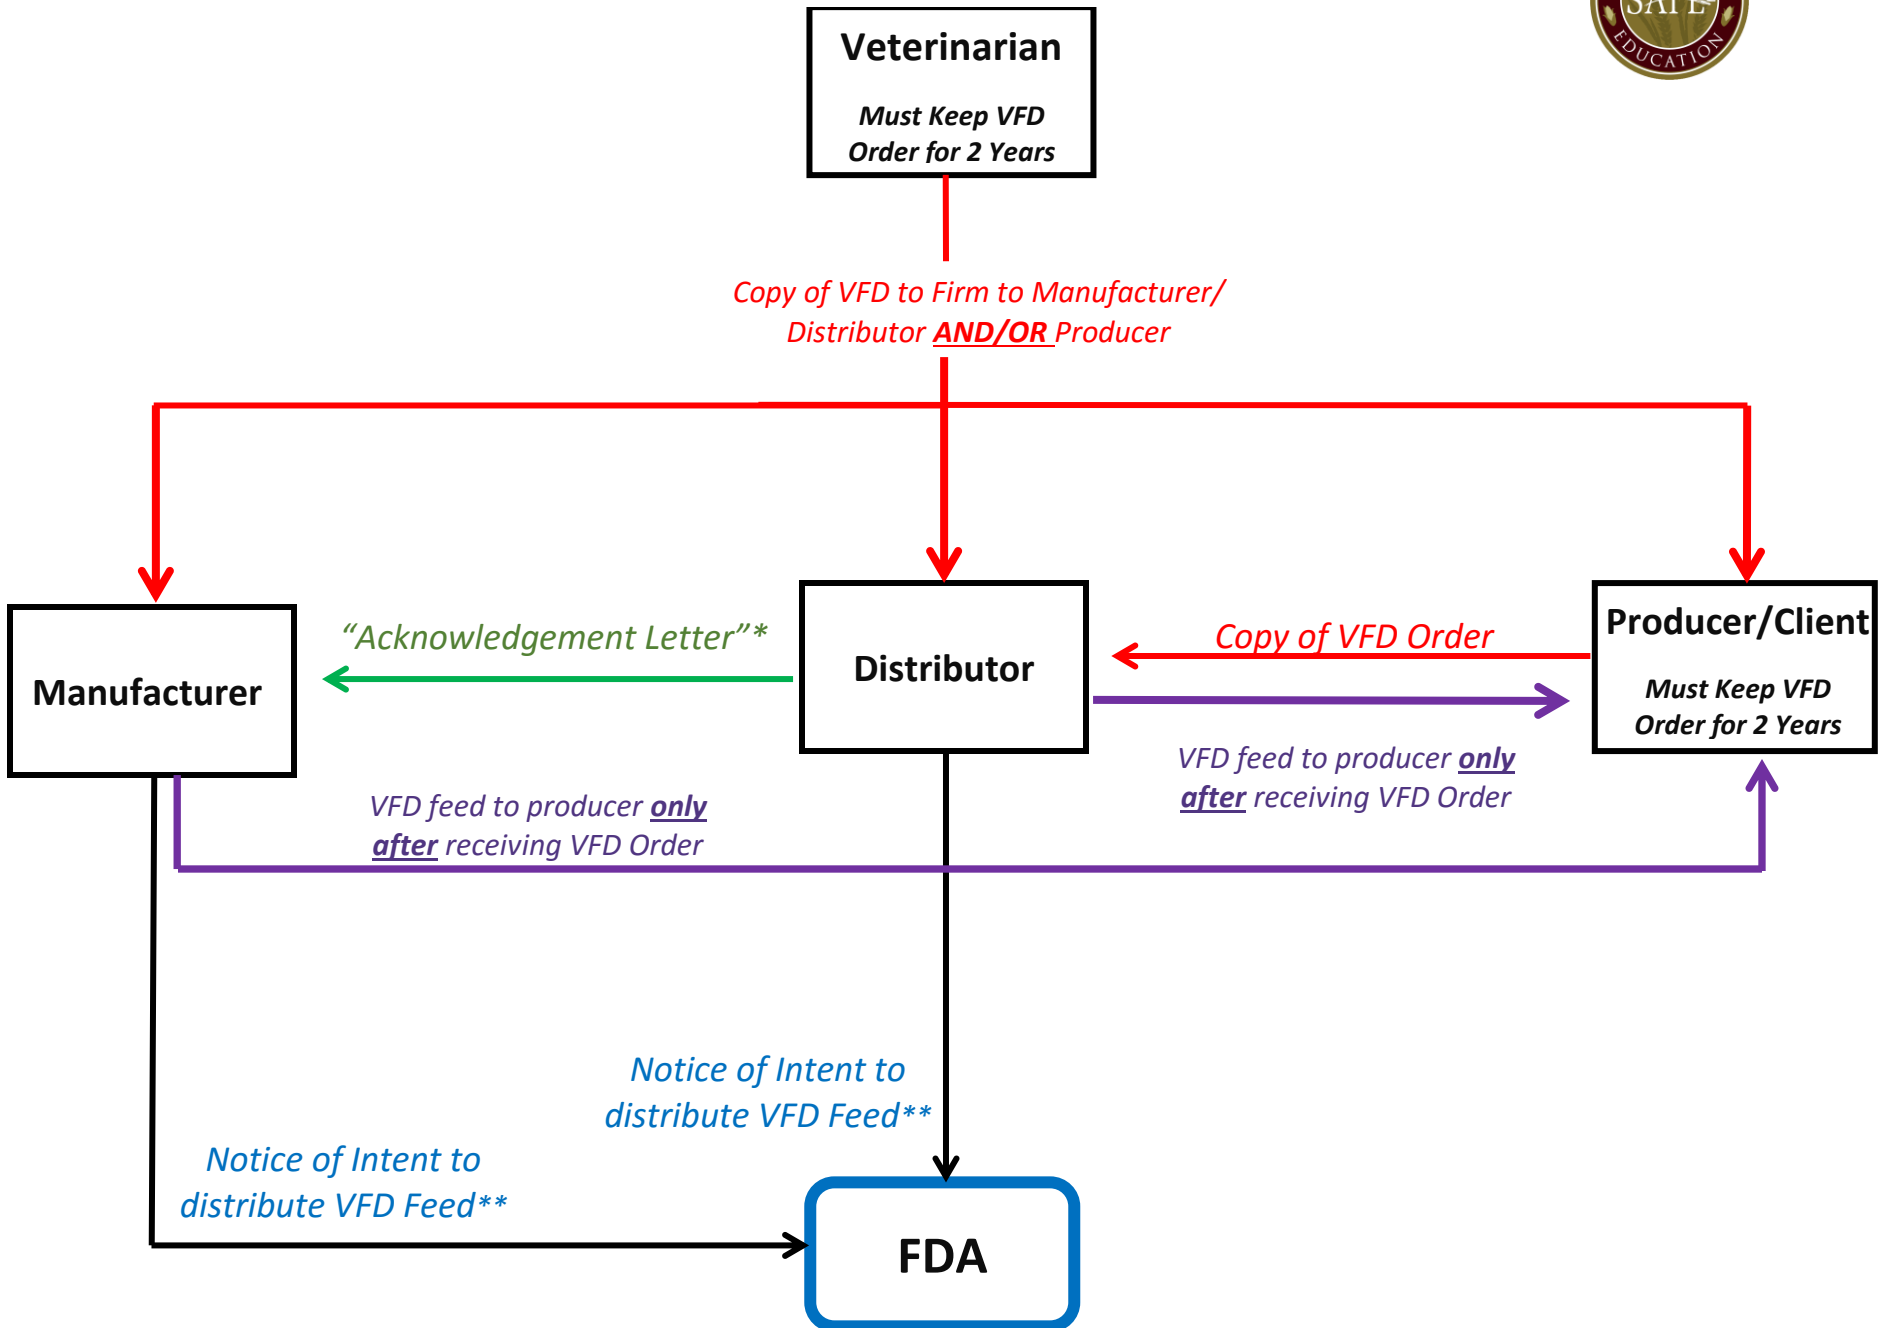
SAFE
EDUCATION

Veterinarian

Must Keep VFD Order for 2 Years

Copy of VFD to Firm to Manufacturer/ Distributor AND/OR Producer

Manufacturer

“Acknowledgement Letter”*

Distributor

Copy of VFD Order

Producer/Client

Must Keep VFD Order for 2 Years

VFD feed to producer only after receiving VFD Order

VFD feed to producer only after receiving VFD Order

Notice of Intent to distribute VFD Feed**

Notice of Intent to distribute VFD Feed**

FDA